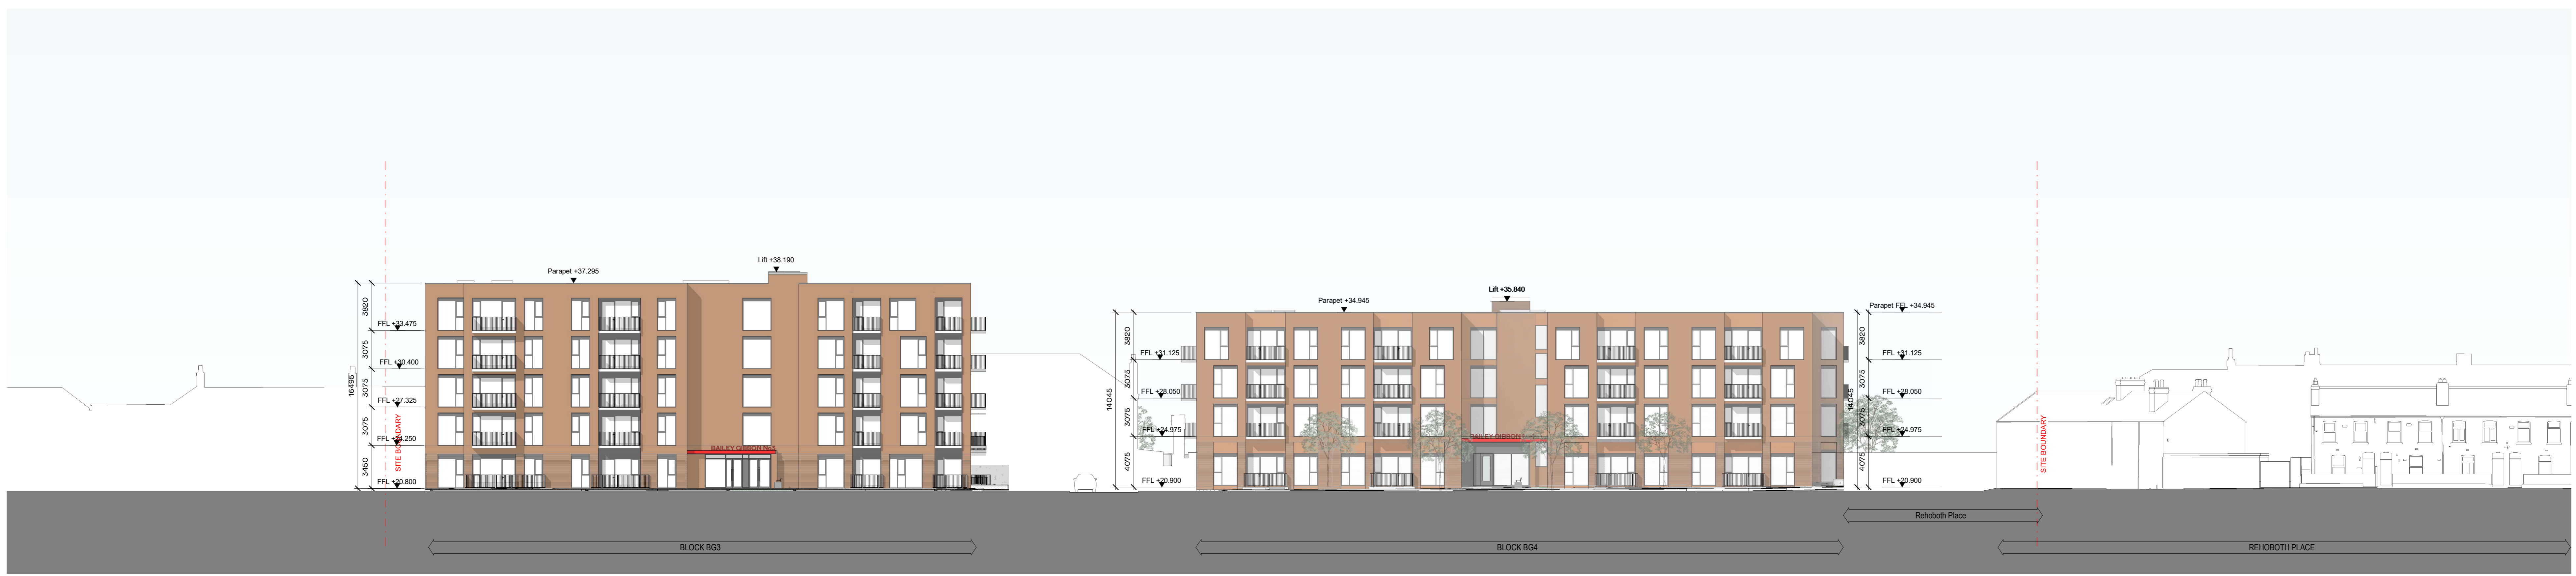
Parapet +37.295
Lift +38.190
3820
3075
3075
3075
3450
16495
FFL +33.475
FFL +30.400
FFL +27.325
FFL +24.250
FFL +20.800
SITE BOUNDARY
BAILEY GIBSON NE3
BLOCK BG3

Parapet +34.945
Lift +35.840
14045
3820
3075
3075
4075
FFL +31.125
FFL +28.050
FFL +24.975
FFL +20.900
BAILEY GIBSON
BLOCK BG4

Parapet FFL +34.945
3820
3075
3075
4075
14045
FFL +31.125
FFL +28.050
FFL +24.975
FFL +20.900
Rehoboth Place
SITE BOUNDARY
REHOBOTH PLACE